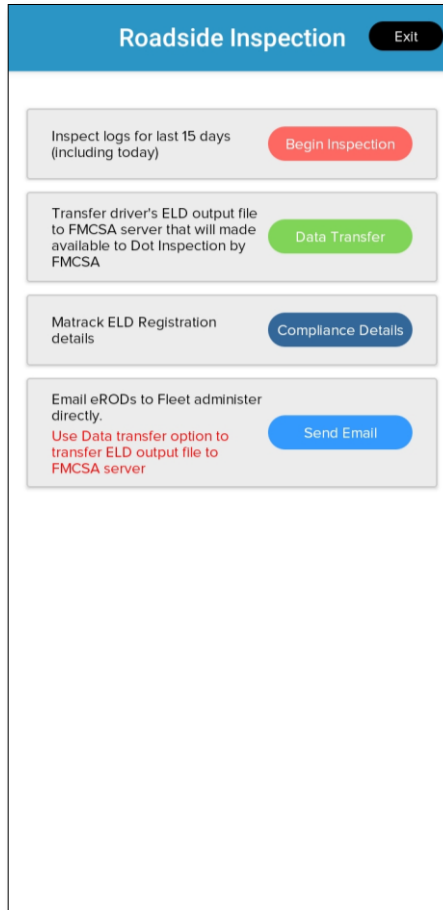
Roadside Inspection

Exit

Inspect logs for last 15 days (including today)

Begin Inspection

Transfer driver's ELD output file to FMCSA server that will made available to Dot Inspection by FMCSA

Data Transfer

Matrack ELD Registration details

Compliance Details

Email eRODs to Fleet administer directly.

Use Data transfer option to transfer ELD output file to FMCSA server

Send Email